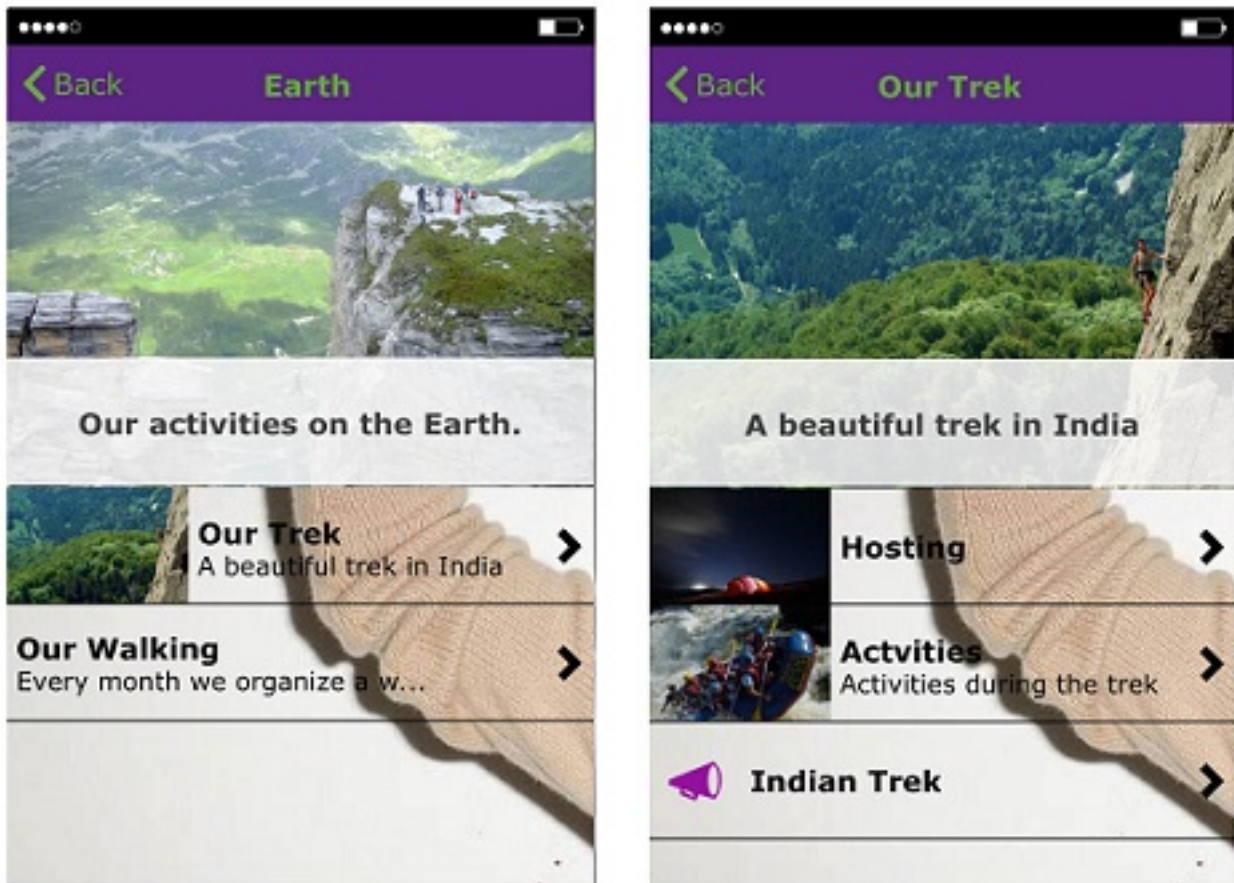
Back

Earth

Our activities on the Earth.

Our Trek
A beautiful trek in India

Our Walking
Every month we organize a w...

Back

Our Trek

A beautiful trek in India

Hosting

Actvities
Activities during the trek

Indian Trek